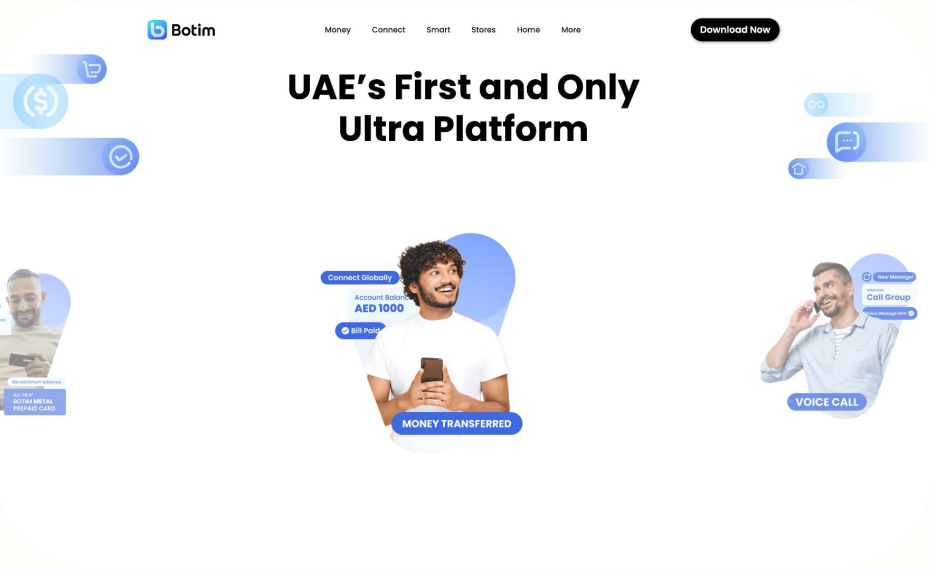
Botim

Money Connect Smart Stores Home More

Download Now

UAE's First and Only Ultra Platform

Connect Globally

Account Balan

AED 1000

Bill Paid

MONEY TRANSFERRED

No minimum balance

ALL NEW BOTIM METAL PREPAID CARD

New Message!

Call Group

Voice Message Sent

VOICE CALL